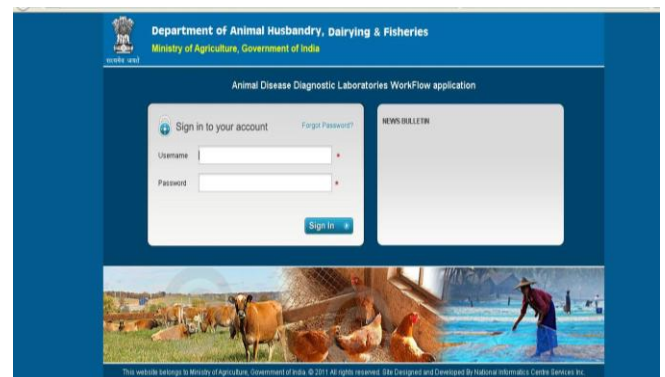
सत्यमेव जयते

Department of Animal Husbandry, Dairying & Fisheries

Ministry of Agriculture, Government of India

Animal Disease Diagnostic Laboratories WorkFlow application

Sign in to your account

Forgot Password?

Username *

Password *

Sign In

NEWS BULLETIN

This website belongs to Ministry of Agriculture, Government of India. © 2011 All rights reserved. Site Designed and Developed By National Informatics Centre Services Inc.